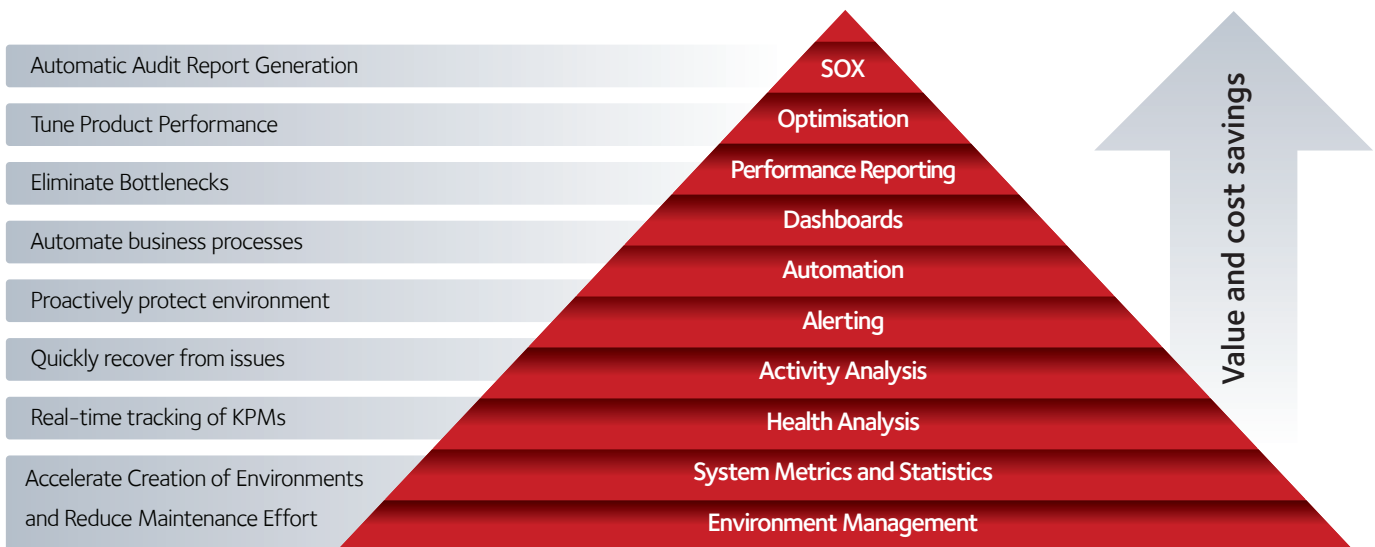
Automatic Audit Report Generation

SOX

Tune Product Performance

Optimisation

Eliminate Bottlenecks

Performance Reporting

Automate business processes

Dashboards

Proactively protect environment

Automation

Quickly recover from issues

Alerting

Real-time tracking of KPMs

Activity Analysis

Health Analysis

Accelerate Creation of Environments and Reduce Maintenance Effort

System Metrics and Statistics

Environment Management

Value and cost savings